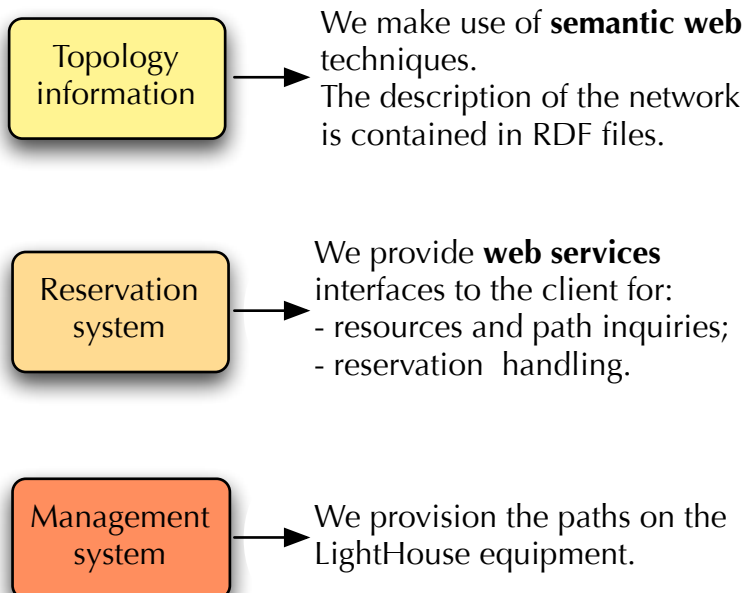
Topology information

We make use of **semantic web** techniques.
The description of the network is contained in RDF files.

Reservation system

We provide **web services** interfaces to the client for:
- resources and path inquiries;
- reservation handling.

Management system

We provision the paths on the LightHouse equipment.